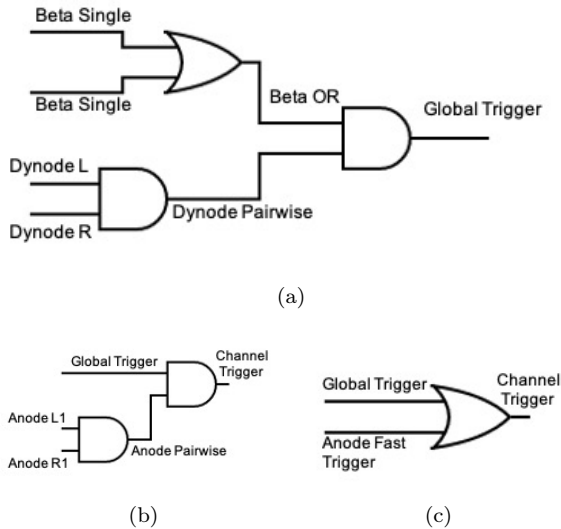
Beta Single

Beta Single

Beta OR

Global Trigger

Dynode L

Dynode R

Dynode Pairwise

(a)

Global Trigger

Channel Trigger

Anode L1

Anode R1

Anode Pairwise

(b)

Global Trigger

Channel Trigger

Anode Fast Trigger

(c)